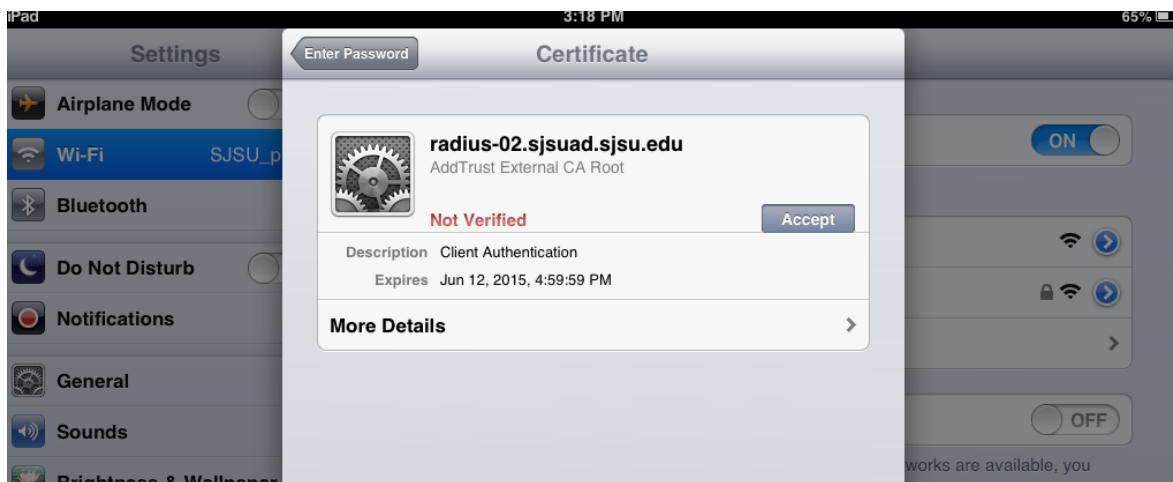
iPad
3:18 PM
65%

Settings
Airplane Mode
Wi-Fi SJSU_p
Bluetooth
Do Not Disturb
Notifications
General
Sounds
Brightness & Wallpaper

Enter Password
Certificate

radius-02.sjsuad.sjsu.edu
AddTrust External CA Root
Not Verified
Accept
Description Client Authentication
Expires Jun 12, 2015, 4:59:59 PM
More Details

ON
OFF
works are available, you